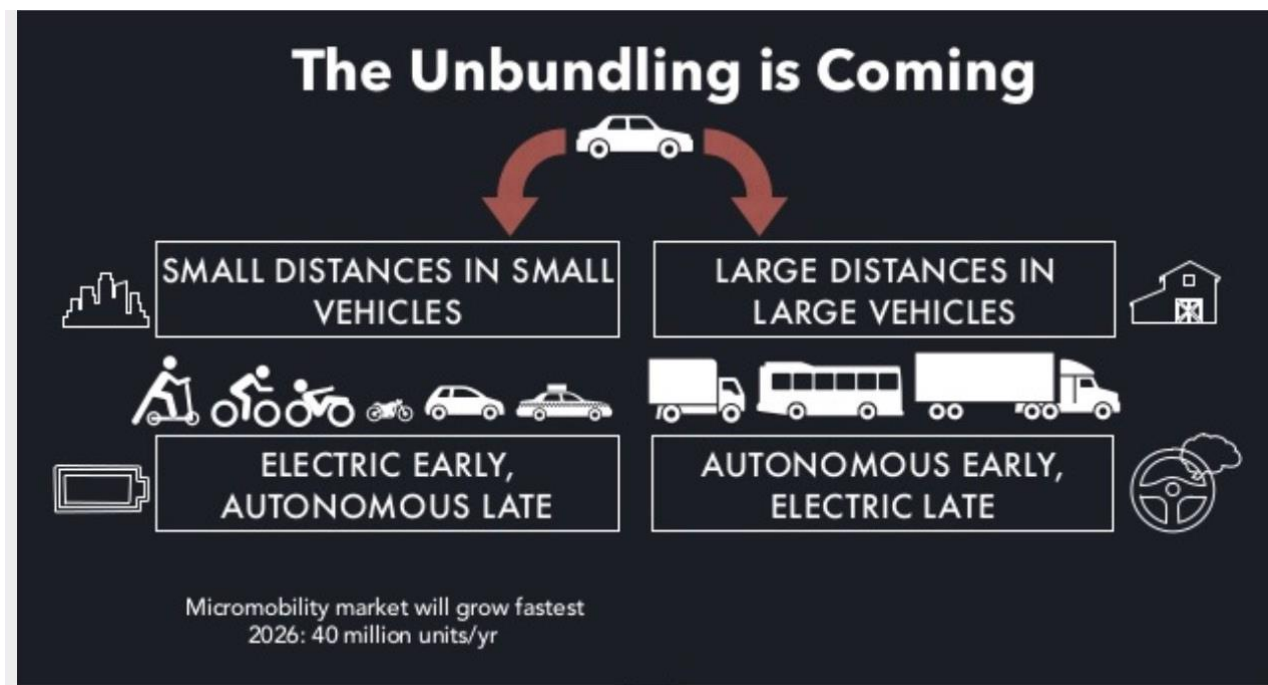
The Unbundling is Coming

SMALL DISTANCES IN SMALL VEHICLES

LARGE DISTANCES IN LARGE VEHICLES

ELECTRIC EARLY, AUTONOMOUS LATE

AUTONOMOUS EARLY, ELECTRIC LATE

Micromobility market will grow fastest
2026: 40 million units/yr